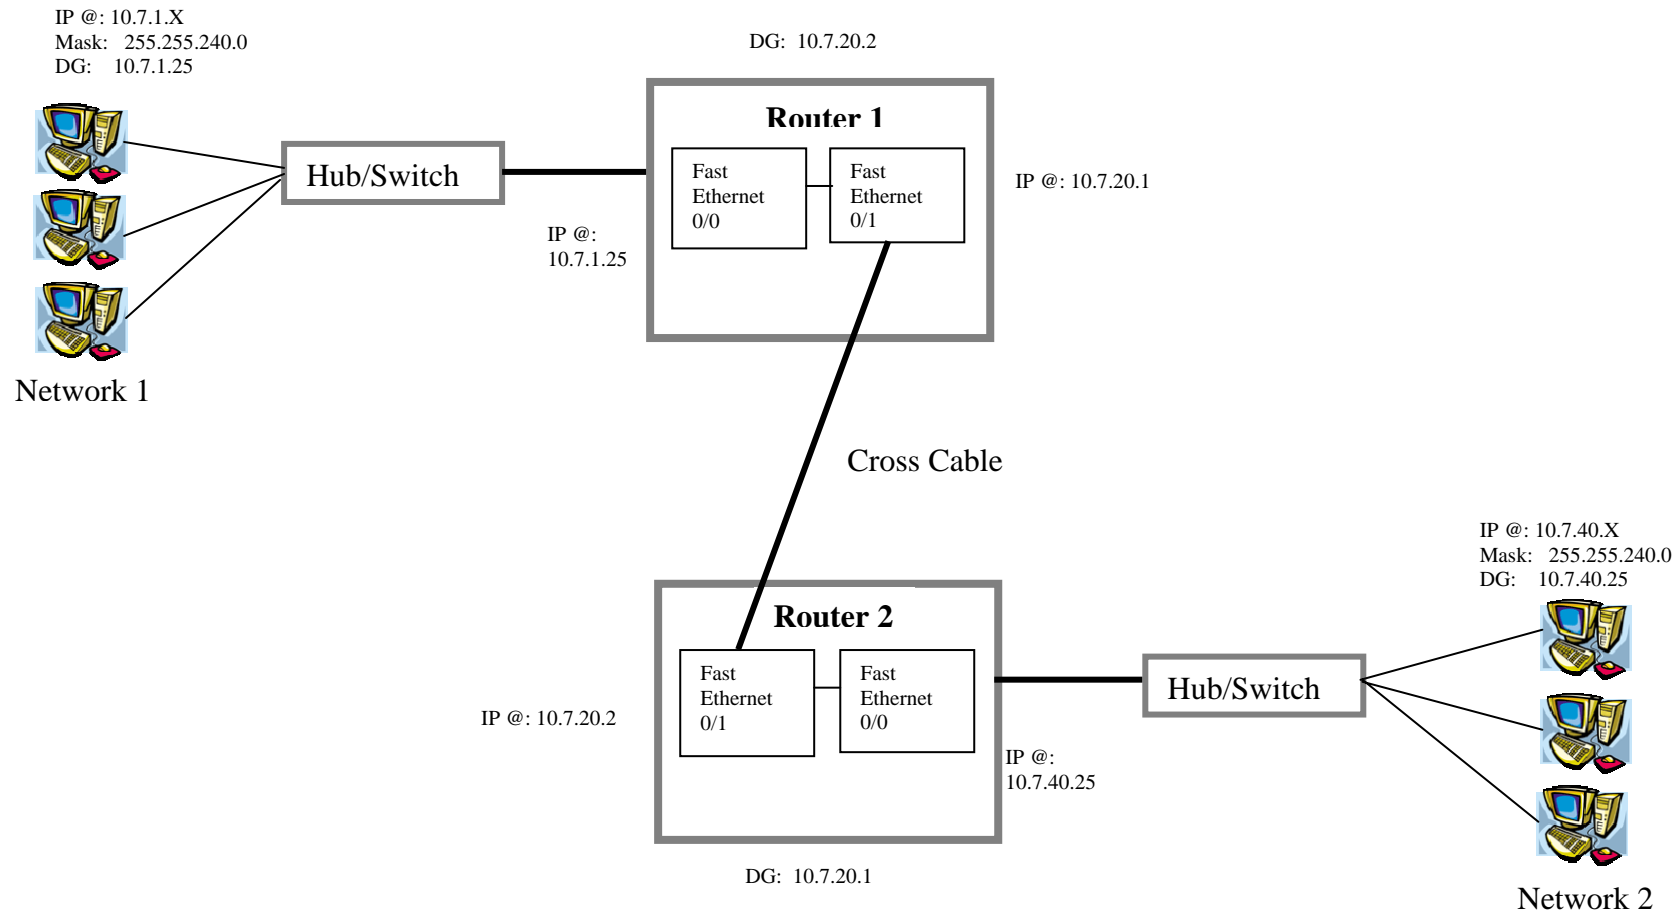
IP @: 10.7.1.X
Mask: 255.255.240.0
DG: 10.7.1.25

DG: 10.7.20.2

Router 1

Hub/Switch

Fast Ethernet 0/0

Fast Ethernet 0/1

IP @: 10.7.20.1

IP @: 10.7.1.25

Network 1

Cross Cable

IP @: 10.7.40.X
Mask: 255.255.240.0
DG: 10.7.40.25

Router 2

Fast Ethernet 0/1

Fast Ethernet 0/0

Hub/Switch

IP @: 10.7.20.2

IP @: 10.7.40.25

DG: 10.7.20.1

Network 2